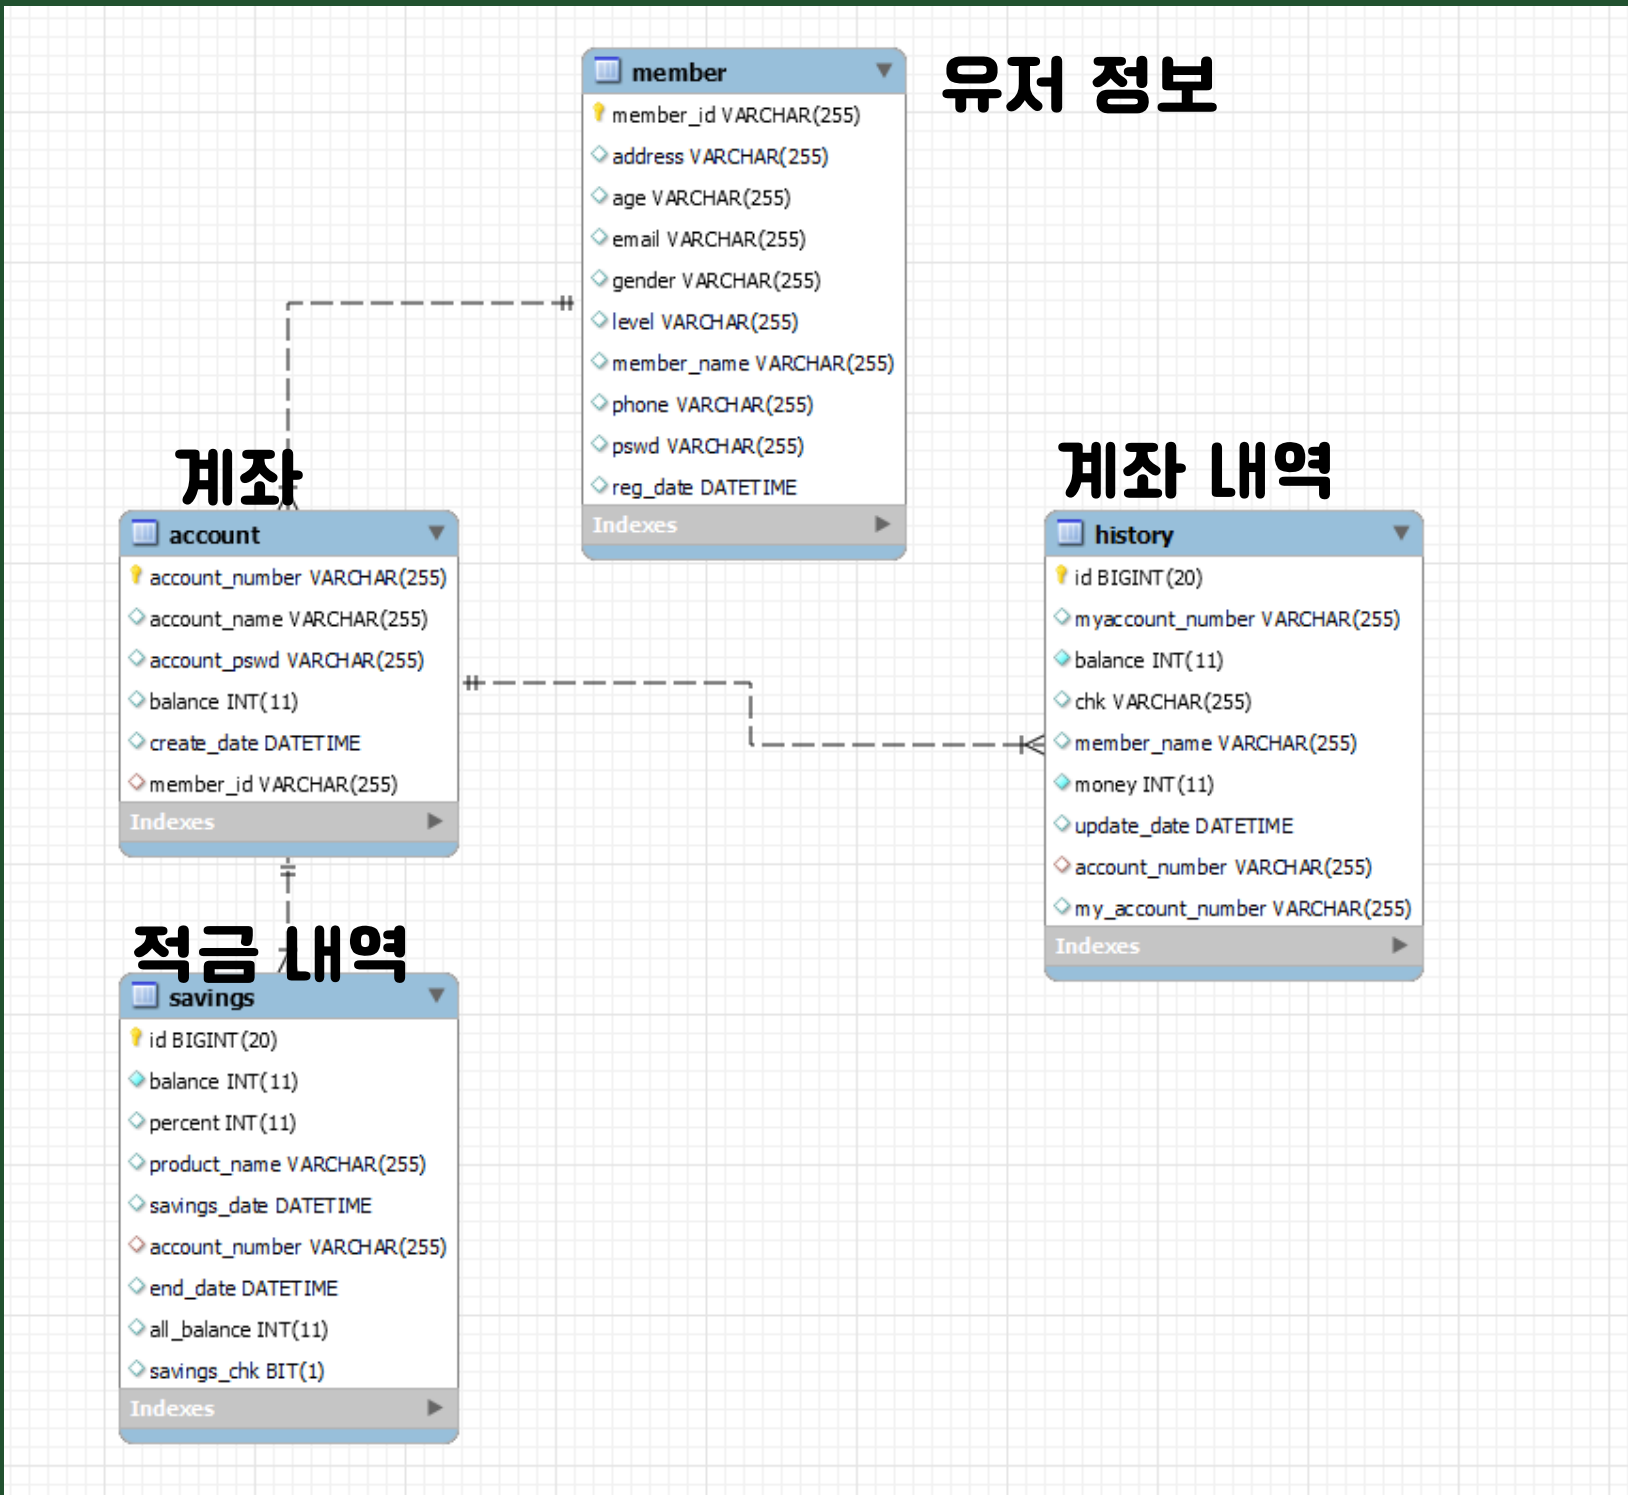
member

유저 정보

member_id VARCHAR(255)
address VARCHAR(255)
age VARCHAR(255)
email VARCHAR(255)
gender VARCHAR(255)
level VARCHAR(255)
member_name VARCHAR(255)
phone VARCHAR(255)
pswd VARCHAR(255)
reg_date DATETIME
Indexes

계좌

account
account_number VARCHAR(255)
account_name VARCHAR(255)
account_pswd VARCHAR(255)
balance INT(11)
create_date DATETIME
member_id VARCHAR(255)
Indexes

계좌 내역

history
id BIGINT(20)
myaccount_number VARCHAR(255)
balance INT(11)
chk VARCHAR(255)
member_name VARCHAR(255)
money INT(11)
update_date DATETIME
account_number VARCHAR(255)
my_account_number VARCHAR(255)
Indexes

적금 내역

savings
id BIGINT(20)
balance INT(11)
percent INT(11)
product_name VARCHAR(255)
savings_date DATETIME
account_number VARCHAR(255)
end_date DATETIME
all_balance INT(11)
savings_chk BIT(1)
Indexes